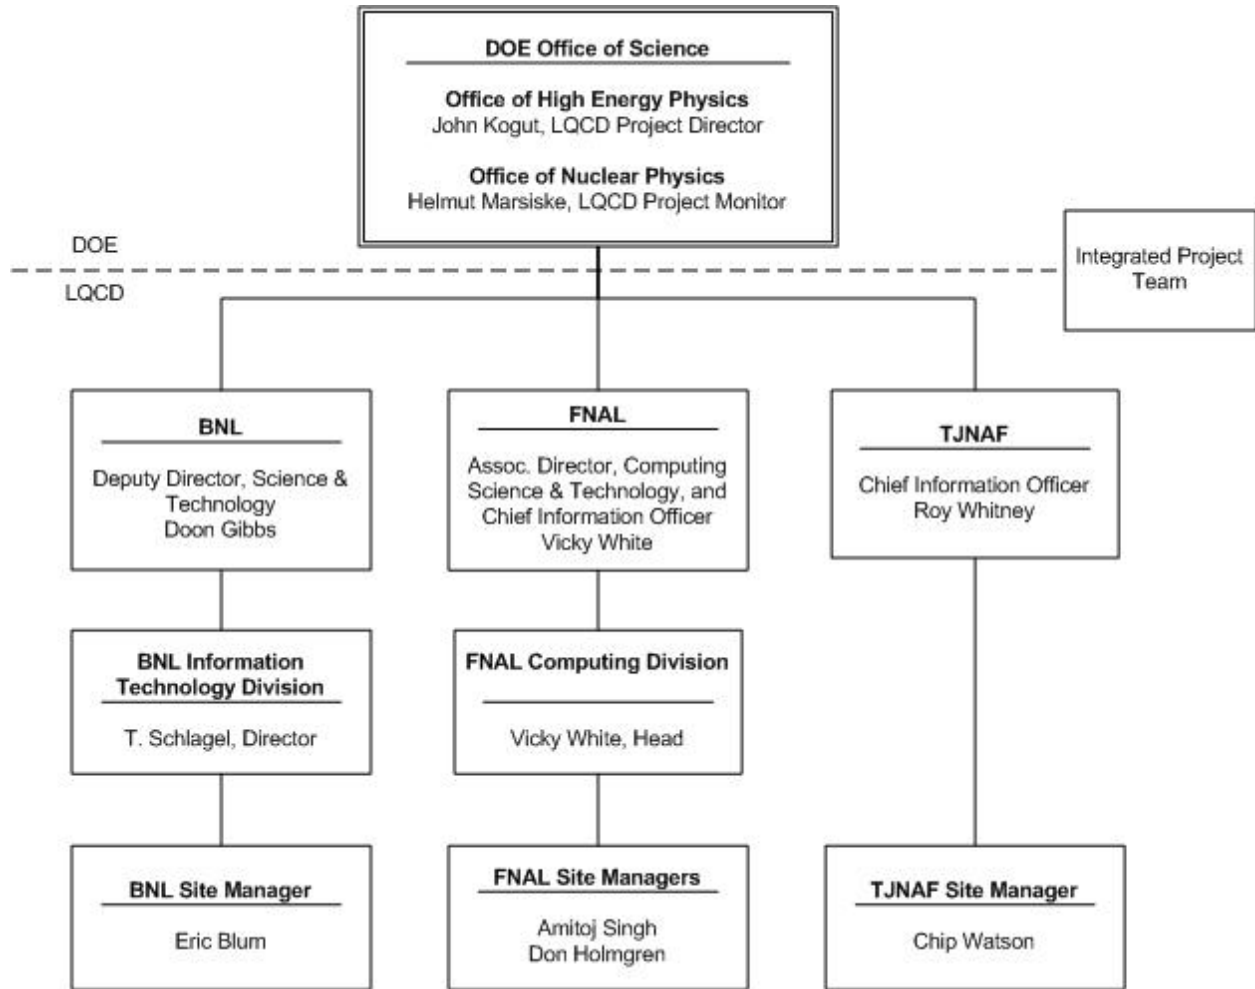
DOE Office of Science

Office of High Energy Physics
John Kogut, LQCD Project Director

Office of Nuclear Physics
Helmut Marsiske, LQCD Project Monitor

DOE

LQCD

Integrated Project Team

BNL

Deputy Director, Science & Technology
Doon Gibbs

FNAL

Assoc. Director, Computing Science & Technology, and Chief Information Officer
Vicky White

TJNAF

Chief Information Officer
Roy Whitney

BNL Information Technology Division

T. Schlagel, Director

FNAL Computing Division

Vicky White, Head

BNL Site Manager

Eric Blum

FNAL Site Managers

Amitoj Singh
Don Holmgren

TJNAF Site Manager

Chip Watson